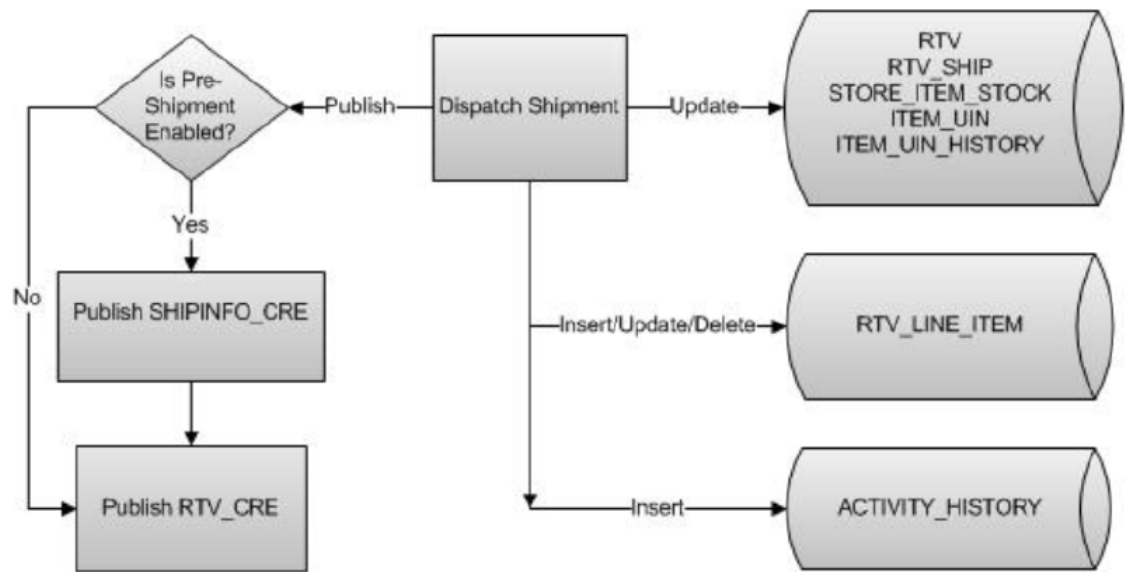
Is Pre-Shipment Enabled?

Publish

Dispatch Shipment

Update

RTV
RTV_SHIP
STORE_ITEM_STOCK
ITEM_UIN
ITEM_UIN_HISTORY

Yes

No

Publish SHIPINFO_CRE

Insert/Update/Delete

RTV_LINE_ITEM

Publish RTV_CRE

Insert

ACTIVITY_HISTORY